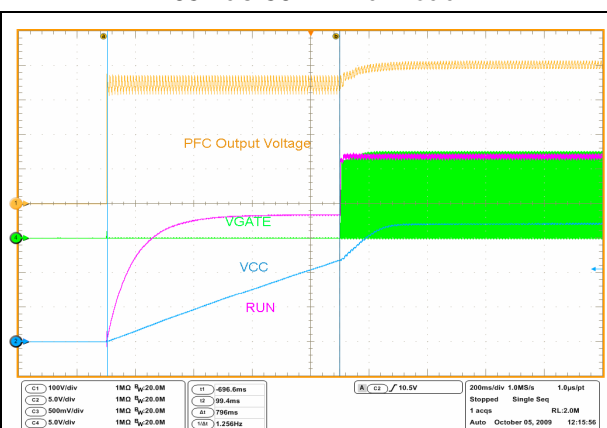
PFC Output Voltage

VGATE

VCC

RUN

1

3

2

C1 100V/div 1MΩ $B_W$:20.0M
C2 5.0V/div 1MΩ $B_W$:20.0M
C3 500mV/div 1MΩ $B_W$:20.0M
C4 5.0V/div 1MΩ $B_W$:20.0M

t1 -696.6ms
t2 99.4ms
Δt 796ms
1/Δt 1.256Hz

A C2 ∫ 10.5V

200ms/div 1.0MS/s 1.0µs/pt
Stopped Single Seq
1 acqs RL:2.0M
Auto October 05, 2009 12:15:56